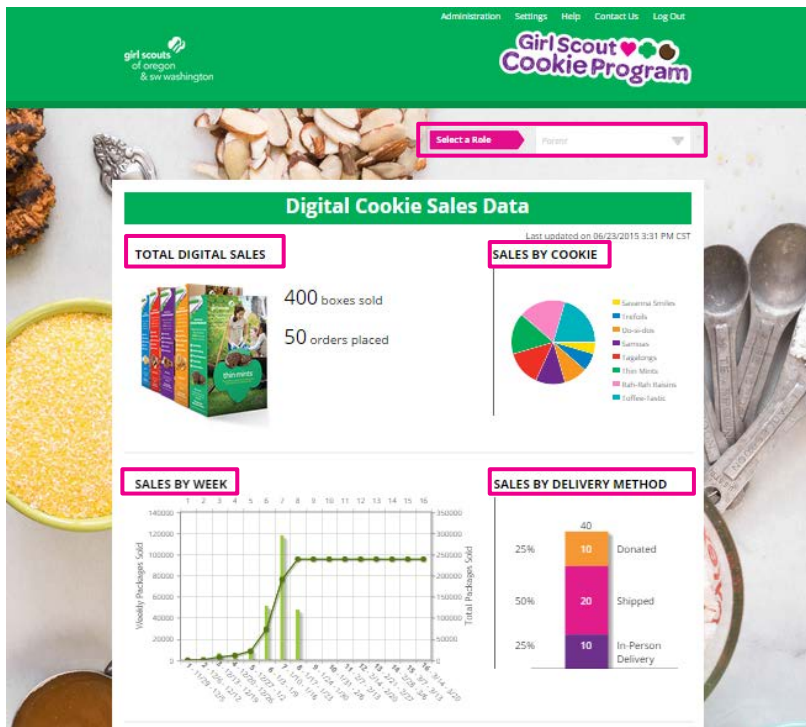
Administration Settings Help Contact Us Log Out

girl scouts of oregon & sw washington

Girl Scout Cookie Program

Select a Role Parent

Digital Cookie Sales Data

Last updated on 06/23/2015 3:31 PM CST

TOTAL DIGITAL SALES

400 boxes sold

50 orders placed

thin mints

SALES BY COOKIE

Savannah Smiles
Trefoils
Do-si-dos
Samoas
Tagalongs
Thin Mints
Rah-Rah Raisins
Toffee-Tastic

SALES BY WEEK

1 2 3 4 5 6 7 8 9 10 11 12 13 14 15 16

140000
120000
100000
80000
60000
40000
20000
0

Weekly Packages Sold

350000
300000
250000
200000
150000
100000
50000
0

Total Packages Sold

SALES BY DELIVERY METHOD

40

| | | |
|---|---|---|
| 25% | 10 | Donated |
| 50% | 20 | Shipped |
| 25% | 10 | In-Person Delivery |